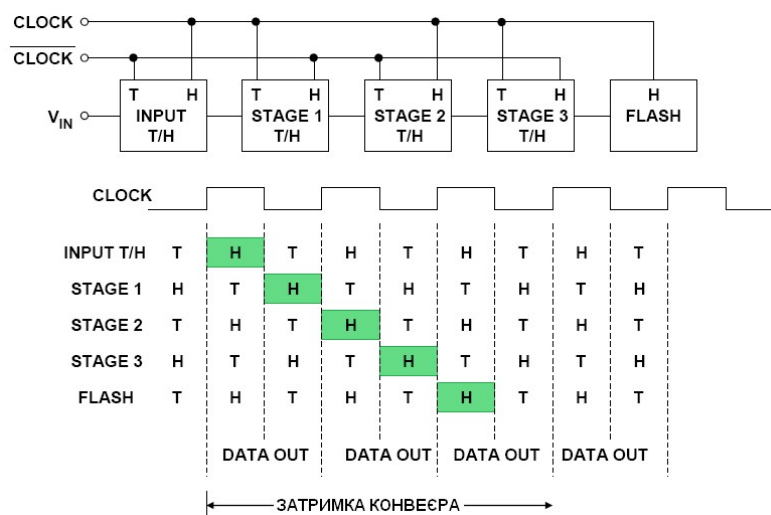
CLOCK

$\overline{\text{CLOCK}}$

$V_{IN}$

T H
INPUT
T/H

T H
STAGE 1
T/H

T H
STAGE 2
T/H

T H
STAGE 3
T/H

H
FLASH

CLOCK

| | | | | | | | | | |
|---|---|---|---|---|---|---|---|---|---|
| INPUT T/H | T | H | T | H | T | H | T | H | T |
| STAGE 1 | H | T | H | T | H | T | H | T | H |
| STAGE 2 | T | H | T | H | T | H | T | H | T |
| STAGE 3 | H | T | H | T | H | T | H | T | H |
| FLASH | T | H | T | H | T | H | T | H | T |

DATA OUT DATA OUT DATA OUT DATA OUT

ЗАТРИМКА КОНВЄЄРА